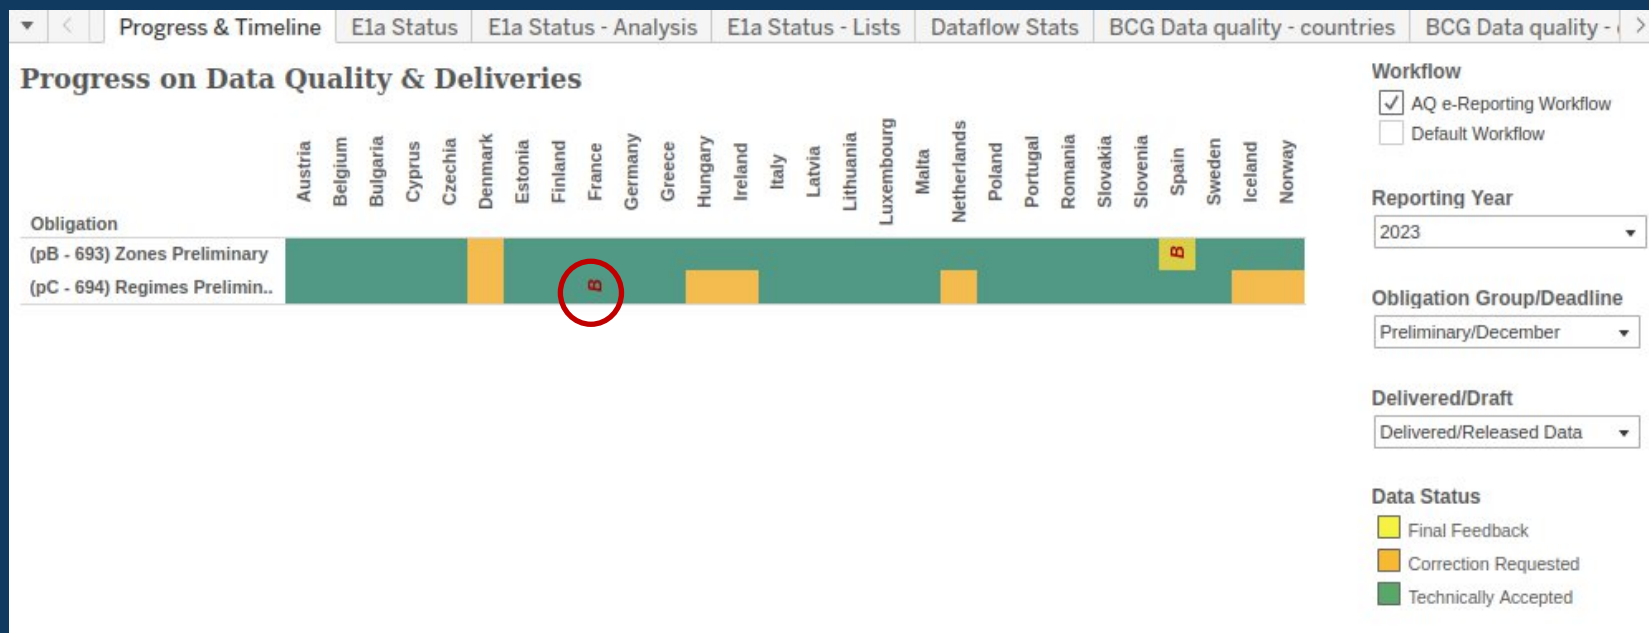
Progress & Timeline | E1a Status | E1a Status - Analysis | E1a Status - Lists | Dataflow Stats | BCG Data quality - countries | BCG Data quality - (

Progress on Data Quality & Deliveries

Obligation

Austria Belgium Bulgaria Cyprus Czechia Denmark Estonia Finland France Germany Greece Hungary Ireland Italy Latvia Lithuania Luxembourg Malta Netherlands Poland Portugal Romania Slovakia Slovenia Spain Sweden Iceland Norway

(pB - 693) Zones Preliminary
B

(pC - 694) Regimes Prelimin..
B

Workflow
AQ e-Reporting Workflow
Default Workflow

Reporting Year
2023

Obligation Group/Deadline
Preliminary/December

Delivered/Draft
Delivered/Released Data

Data Status
Final Feedback
Correction Requested
Technically Accepted